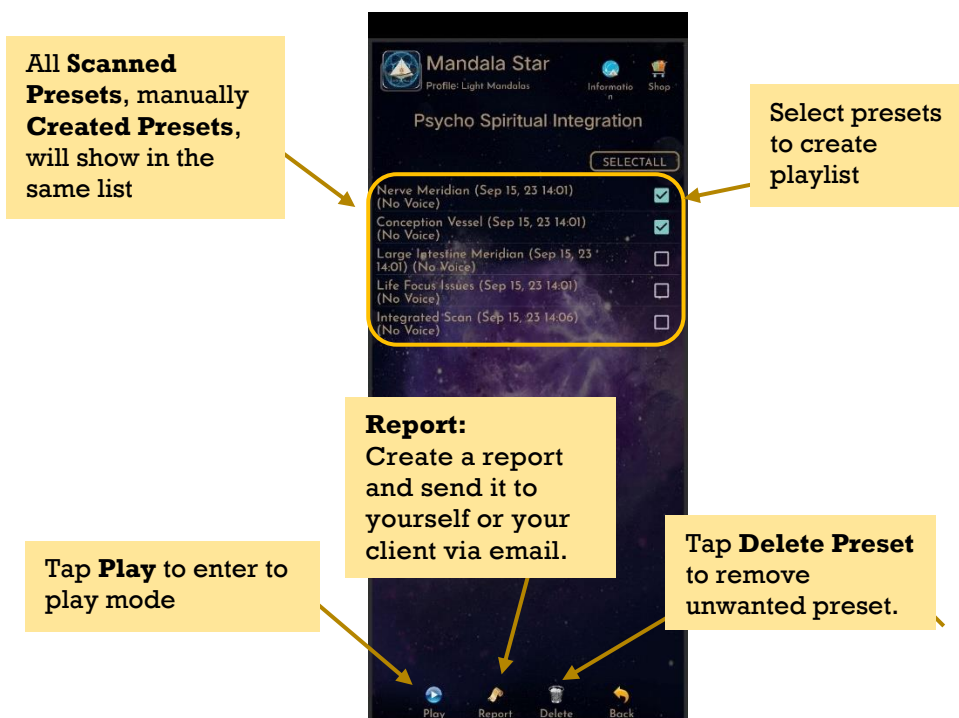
All **Scanned Presets**, manually **Created Presets**, will show in the same list

Mandala Star
Profile: Light Mandalas
Informatio n
Shop

Psycho Spiritual Integration

SELECTALL

Nerve Meridian (Sep 15, 23 14:01) (No Voice)
Conception Vessel (Sep 15, 23 14:01) (No Voice)
Large Intestine Meridian (Sep 15, 23 14:01) (No Voice)
Life Focus Issues (Sep 15, 23 14:01) (No Voice)
Integrated Scan (Sep 15, 23 14:06) (No Voice)

Select presets to create playlist

**Report:**
Create a report and send it to yourself or your client via email.

Tap **Play** to enter to play mode

Tap **Delete Preset** to remove unwanted preset.

Play
Report
Delete
Back